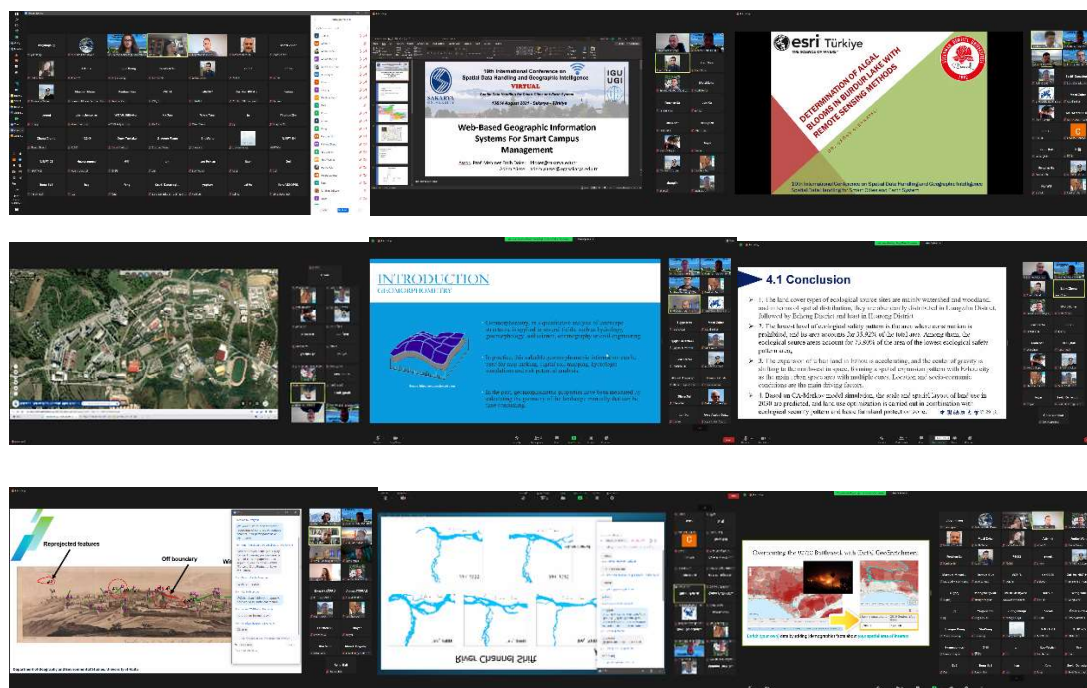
19th International Conference on Spatial Data Handling and Geographic Intelligence
VIRTUAL
IGU UGI
Web-Based Geographic Information Systems For Smart Campus Management

esri Türkiye
DETERMINATION OF ALGAL BLOOMS IN BURDUR LAKE WITH REMOTE SENSING METHODS

INTRODUCTION
GEOMORPHOMETRY

4.1 Conclusion

Reprojected features
Off boundary

River Channel Shift